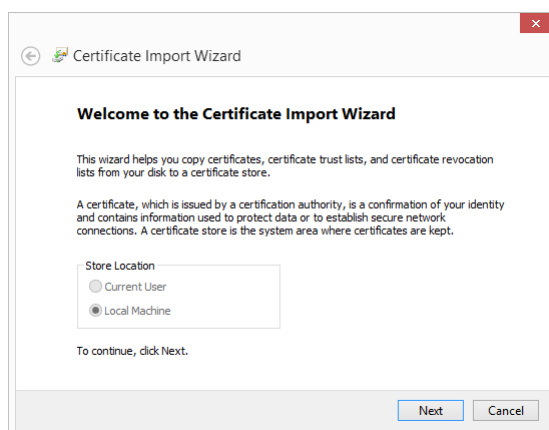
Certificate Import Wizard

Welcome to the Certificate Import Wizard

This wizard helps you copy certificates, certificate trust lists, and certificate revocation lists from your disk to a certificate store.

A certificate, which is issued by a certification authority, is a confirmation of your identity and contains information used to protect data or to establish secure network connections. A certificate store is the system area where certificates are kept.

Store Location
Current User
Local Machine

To continue, click Next.

Next
Cancel